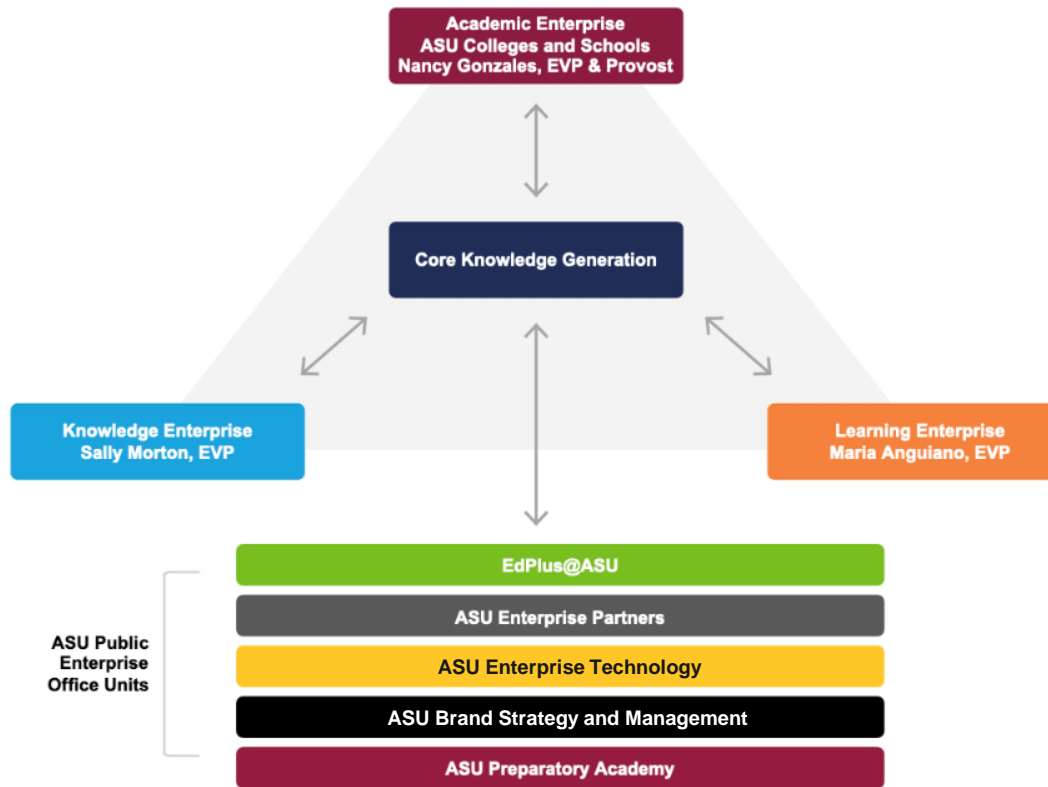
Academic Enterprise
ASU Colleges and Schools
Nancy Gonzales, EVP & Provost

Core Knowledge Generation

Knowledge Enterprise
Sally Morton, EVP

Learning Enterprise
Maria Anguiano, EVP

ASU Public Enterprise Office Units

EdPlus@ASU

ASU Enterprise Partners

ASU Enterprise Technology

ASU Brand Strategy and Management

ASU Preparatory Academy